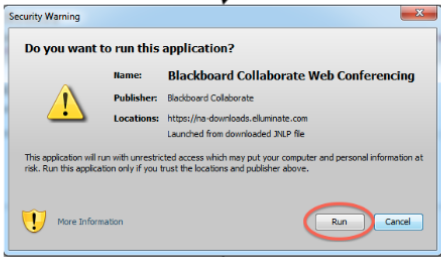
Security Warning

Do you want to run this application?

Name: Blackboard Collaborate Web Conferencing

Publisher: Blackboard Collaborate

Locations: https://na-downloads.elluminate.com
Launched from downloaded JNLP file

This application will run with unrestricted access which may put your computer and personal information at risk. Run this application only if you trust the locations and publisher above.

More Information

Run

Cancel